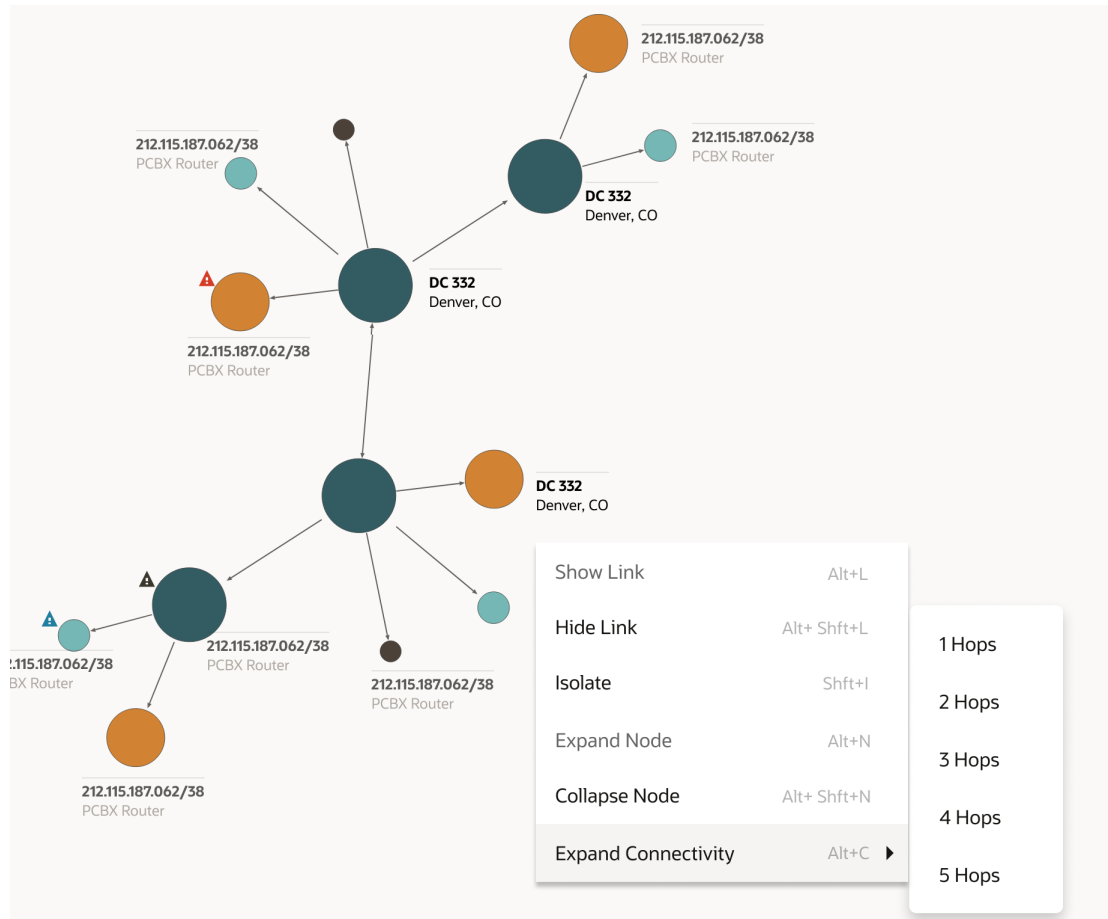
212.115.187.062/38
PCBX Router

212.115.187.062/38
PCBX Router

212.115.187.062/38
PCBX Router

DC 332
Denver, CO

DC 332
Denver, CO

212.115.187.062/38
PCBX Router

DC 332
Denver, CO

.115.187.062/38
BX Router

212.115.187.062/38
PCBX Router

212.115.187.062/38
PCBX Router

212.115.187.062/38
PCBX Router

| | |
|---|---|
| Show Link | Alt+L |
| Hide Link | Alt+ Shft+L |
| Isolate | Shft+I |
| Expand Node | Alt+N |
| Collapse Node | Alt+ Shft+N |
| Expand Connectivity | Alt+C |

1 Hops
2 Hops
3 Hops
4 Hops
5 Hops